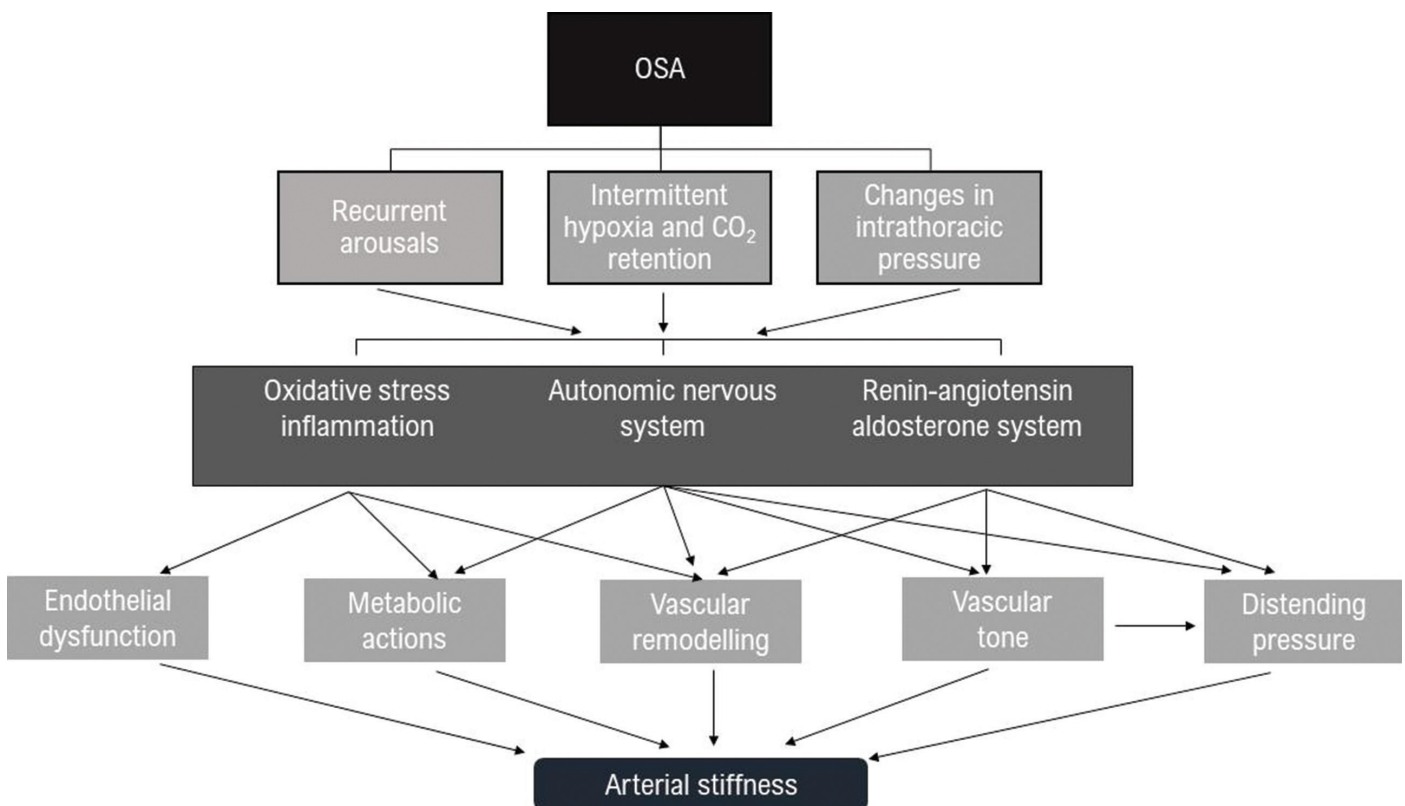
OSA

Recurrent arousals

Intermittent hypoxia and $CO_2$ retention

Changes in intrathoracic pressure

Oxidative stress inflammation

Autonomic nervous system

Renin-angiotensin aldosterone system

Endothelial dysfunction

Metabolic actions

Vascular remodelling

Vascular tone

Distending pressure

Arterial stiffness